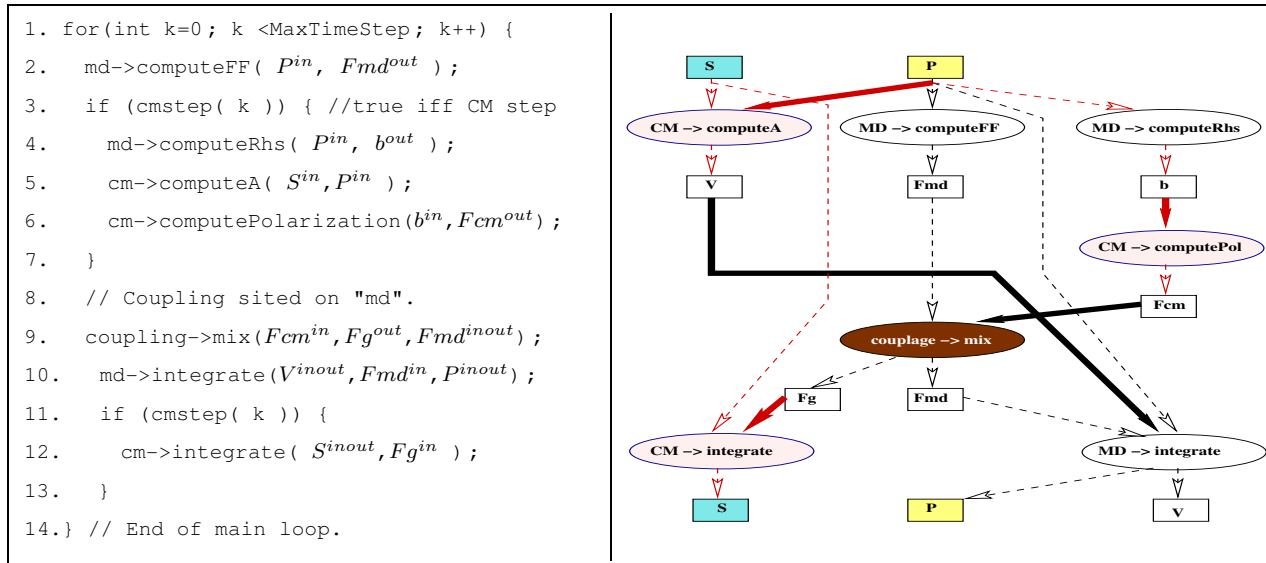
1. for(int k=0; k <MaxTimeStep; k++) {
2.   md->computeFF( $P^{in}$, $Fmd^{out}$ );
3.   if (cmstep( k )) { //true iff CM step
4.     md->computeRhs( $P^{in}$, $b^{out}$ );
5.     cm->computeA( $S^{in}$,$P^{in}$ );
6.     cm->computePolarization($b^{in}$,$Fcm^{out}$);
7.   }
8.   // Coupling sited on "md".
9.   coupling->mix($Fcm^{in}$,$Fg^{out}$,$Fmd^{inout}$);
10.   md->integrate($V^{inout}$,$Fmd^{in}$,$P^{inout}$);
11.   if (cmstep( k )) {
12.     cm->integrate( $S^{inout}$,$Fg^{in}$ );
13.   }
14.} // End of main loop.

S
P
CM -> computeA
MD -> computeFF
MD -> computeRhs
V
Fmd
b
CM -> computePol
Fcm
couplage -> mix
Fg
Fmd
CM -> integrate
MD -> integrate
S
P
V